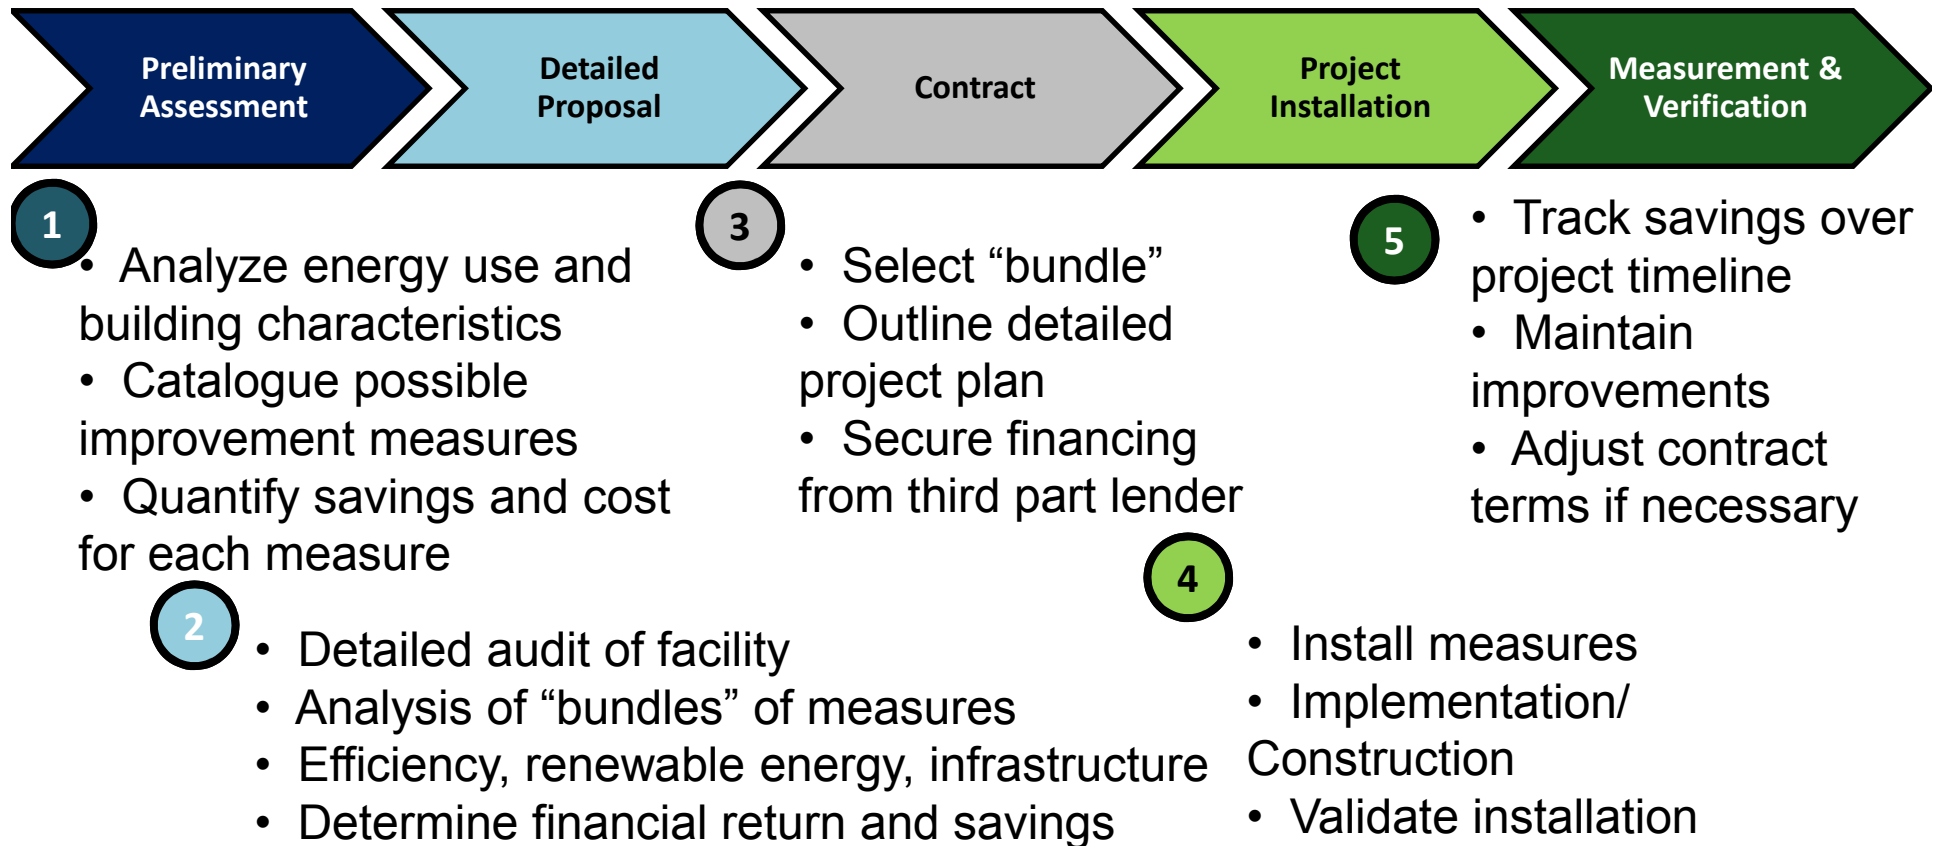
Preliminary Assessment

Detailed Proposal

Contract

Project Installation

Measurement & Verification

1

• Analyze energy use and building characteristics
• Catalogue possible improvement measures
• Quantify savings and cost for each measure

3

• Select “bundle”
• Outline detailed project plan
• Secure financing from third part lender

5

• Track savings over project timeline
• Maintain improvements
• Adjust contract terms if necessary

2

• Detailed audit of facility
• Analysis of “bundles” of measures
• Efficiency, renewable energy, infrastructure
• Determine financial return and savings

4

• Install measures
• Implementation/ Construction
• Validate installation